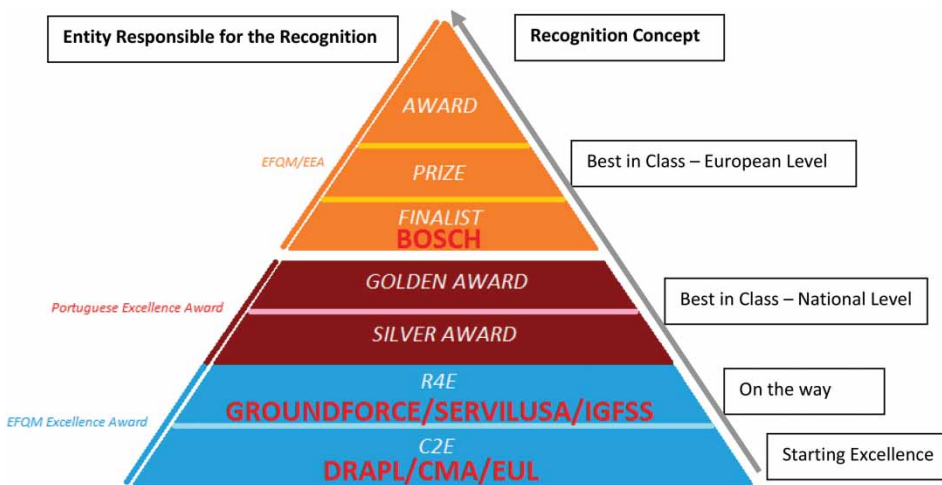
Entity Responsible for the Recognition

Recognition Concept

AWARD

PRIZE

FINALIST
BOSCH

EFQM/EEA

Best in Class – European Level

GOLDEN AWARD

SILVER AWARD

Portuguese Excellence Award

Best in Class – National Level

R4E
GROUNDFORCE/SERVILUSA/IGFSS

On the way

EFQM Excellence Award

C2E
DRAPL/CMA/EUL

Starting Excellence